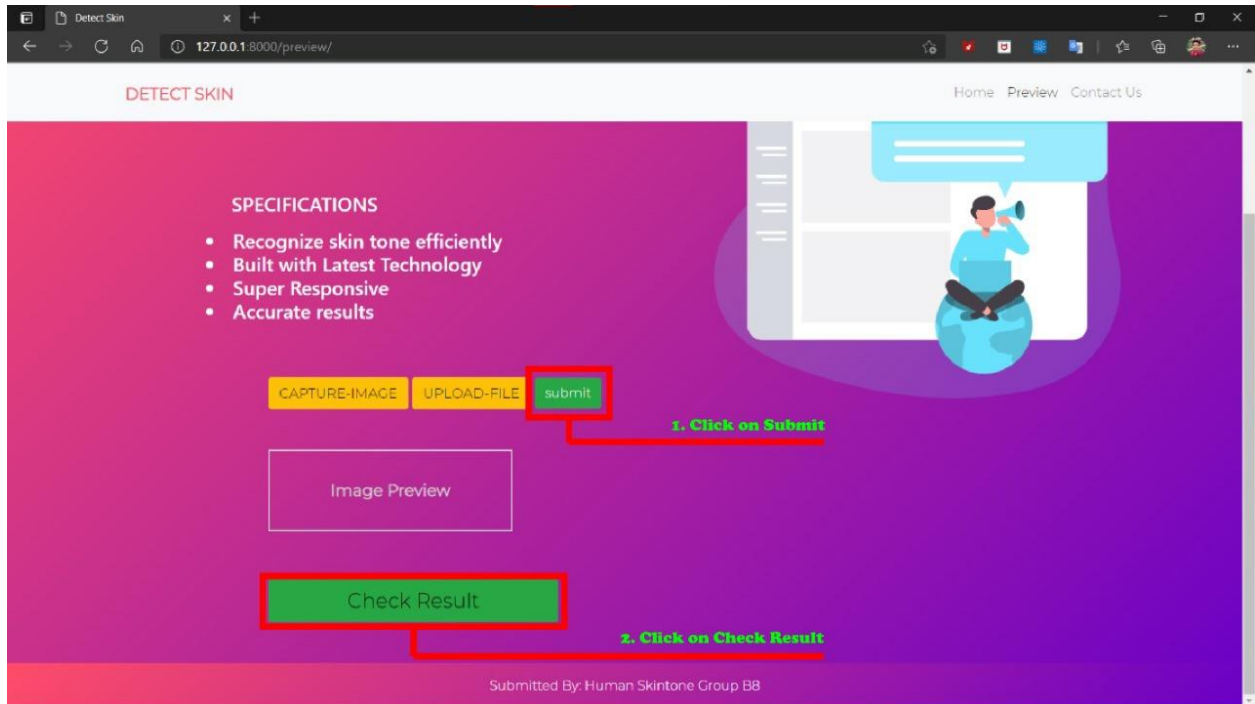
Detect Skin

127.0.0.1:8000/preview/

DETECT SKIN

Home Preview Contact Us

SPECIFICATIONS

- Recognize skin tone efficiently
- Built with Latest Technology
- Super Responsive
- Accurate results

CAPTURE-IMAGE UPLOAD-FILE submit

1. Click on Submit

Image Preview

Check Result

2. Click on Check Result

Submitted By: Human Skintone Group B8